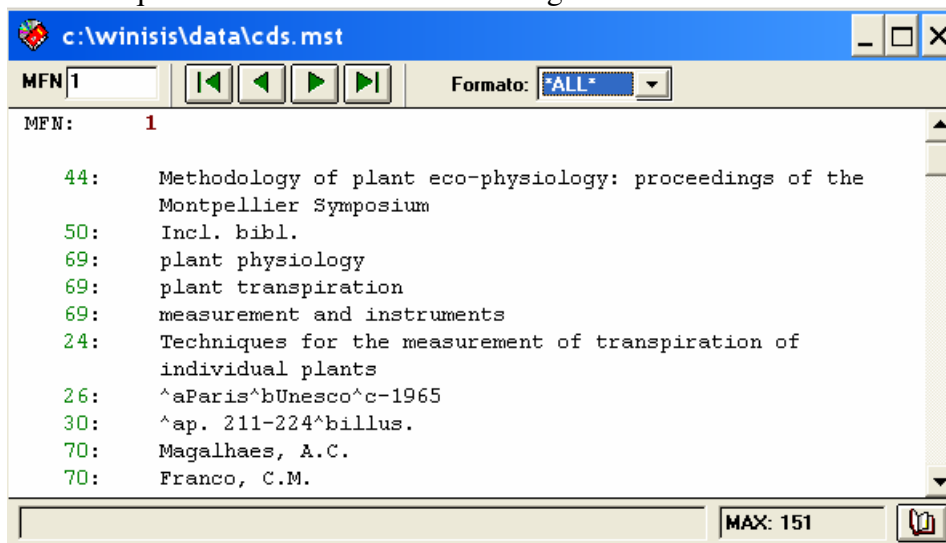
c:\winisis\data\cds.mst

MFN 1

Formato: *ALL*

MFN: 1

44: Methodology of plant eco-physiology: proceedings of the Montpellier Symposium
50: Incl. bibl.
69: plant physiology
69: plant transpiration
69: measurement and instruments
24: Techniques for the measurement of transpiration of individual plants
26: ^aParis^bUnesco^c-1965
30: ^ap. 211-224^billus.
70: Magalhaes, A.C.
70: Franco, C.M.

MAX: 151